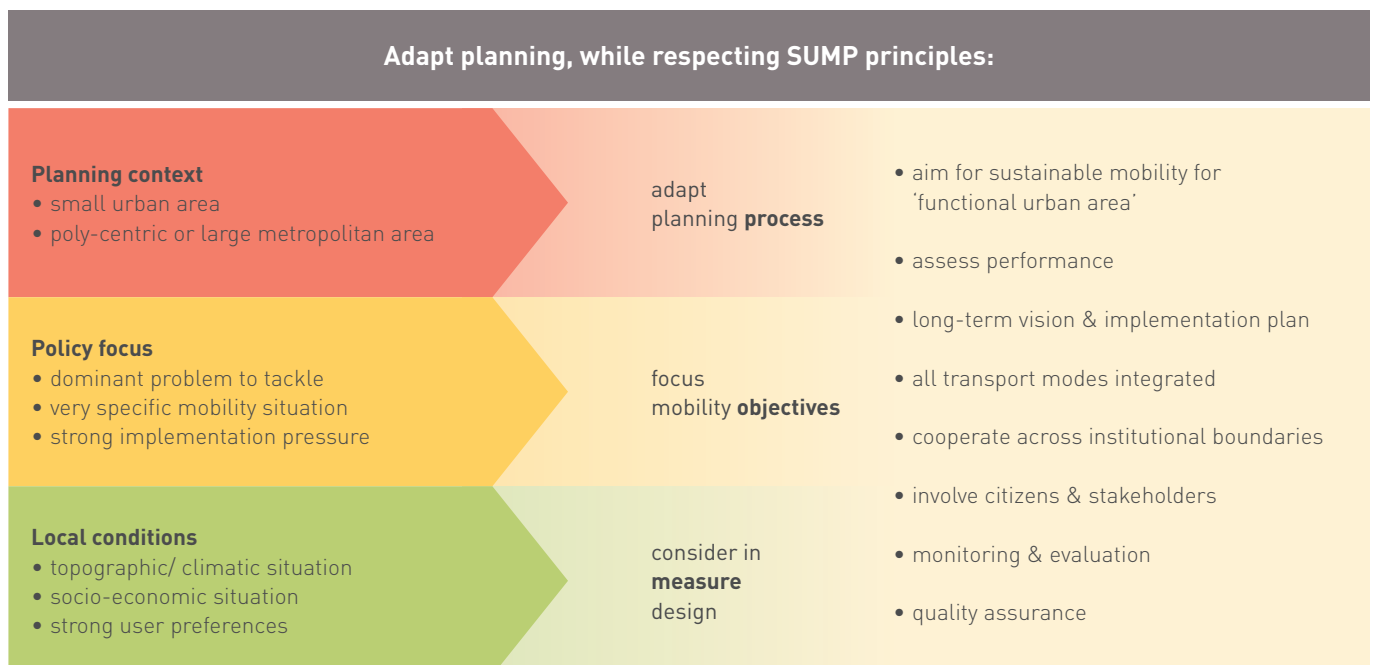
Adapt planning, while respecting SUMP principles:

**Planning context**
• small urban area
• poly-centric or large metropolitan area

adapt planning **process**

**Policy focus**
• dominant problem to tackle
• very specific mobility situation
• strong implementation pressure

focus mobility **objectives**

**Local conditions**
• topographic/ climatic situation
• socio-economic situation
• strong user preferences

consider in **measure** design

• aim for sustainable mobility for 'functional urban area'
• assess performance
• long-term vision & implementation plan
• all transport modes integrated
• cooperate across institutional boundaries
• involve citizens & stakeholders
• monitoring & evaluation
• quality assurance